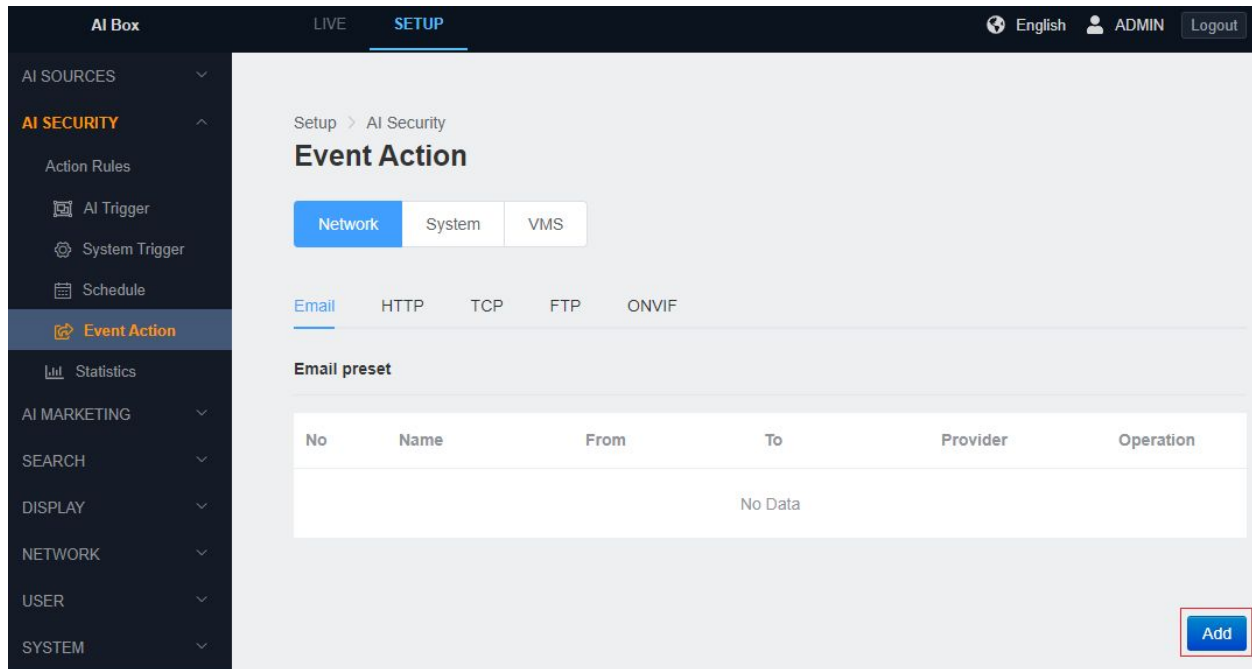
AI Box
LIVE SETUP
English ADMIN Logout

AI SOURCES
AI SECURITY
Action Rules
AI Trigger
System Trigger
Schedule
Event Action
Statistics
AI MARKETING
SEARCH
DISPLAY
NETWORK
USER
SYSTEM

Setup > AI Security
Event Action

Network System VMS

Email HTTP TCP FTP ONVIF

Email preset

| No | Name | From | To | Provider | Operation |
|---|---|---|---|---|---|
| | | | No Data | | |

Add